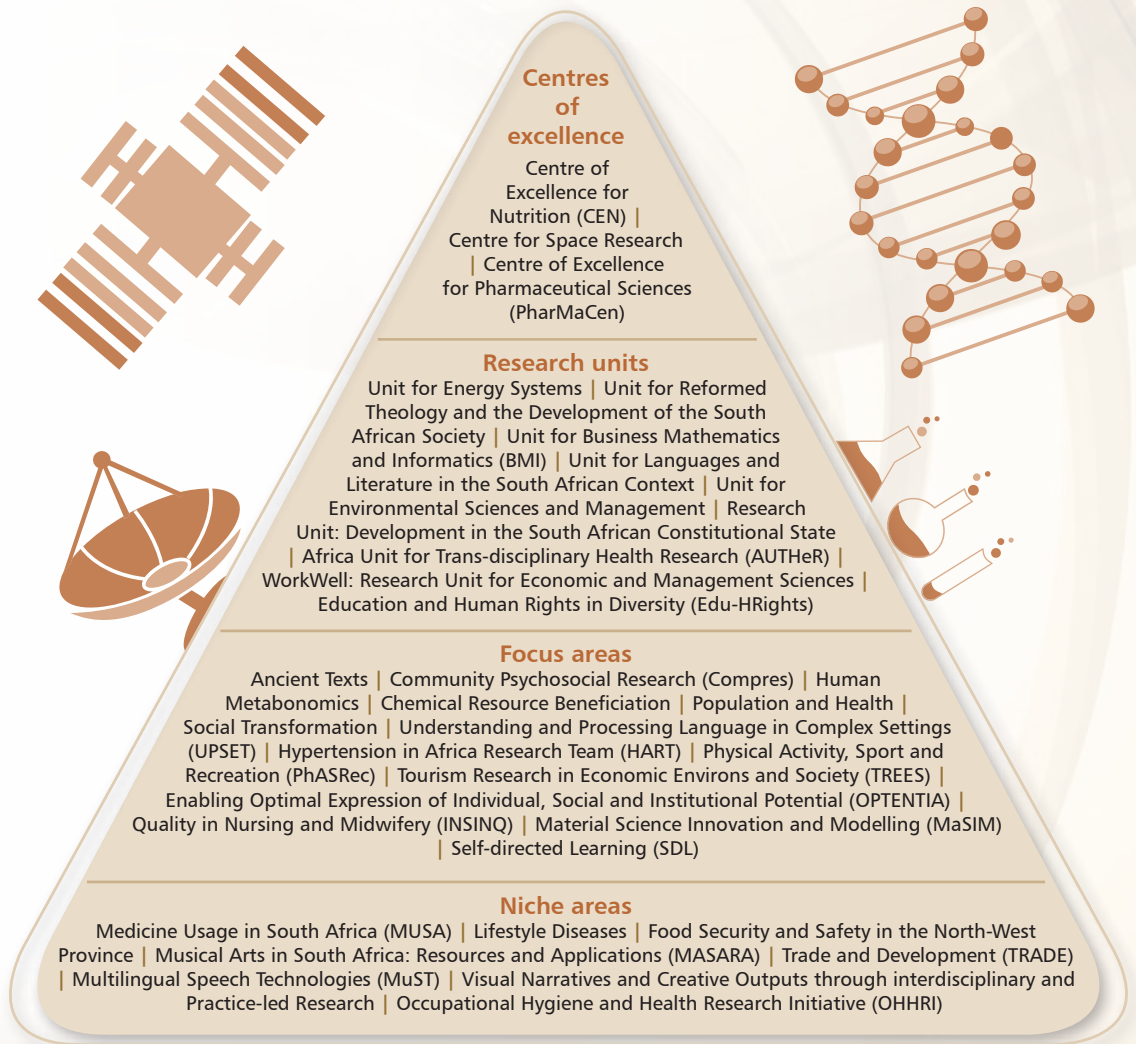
Centres of excellence

Centre of Excellence for Nutrition (CEN) | Centre for Space Research | Centre of Excellence for Pharmaceutical Sciences (PharMaCen)

Research units

Unit for Energy Systems | Unit for Reformed Theology and the Development of the South African Society | Unit for Business Mathematics and Informatics (BMI) | Unit for Languages and Literature in the South African Context | Unit for Environmental Sciences and Management | Research Unit: Development in the South African Constitutional State | Africa Unit for Trans-disciplinary Health Research (AUTHeR) | WorkWell: Research Unit for Economic and Management Sciences | Education and Human Rights in Diversity (Edu-HRights)

Focus areas

Ancient Texts | Community Psychosocial Research (Compres) | Human Metabonomics | Chemical Resource Beneficiation | Population and Health | Social Transformation | Understanding and Processing Language in Complex Settings (UPSET) | Hypertension in Africa Research Team (HART) | Physical Activity, Sport and Recreation (PhASRec) | Tourism Research in Economic Environs and Society (TREES) | Enabling Optimal Expression of Individual, Social and Institutional Potential (OPTENTIA) | Quality in Nursing and Midwifery (INSINQ) | Material Science Innovation and Modelling (MaSIM) | Self-directed Learning (SDL)

Niche areas

Medicine Usage in South Africa (MUSA) | Lifestyle Diseases | Food Security and Safety in the North-West Province | Musical Arts in South Africa: Resources and Applications (MASARA) | Trade and Development (TRADE) | Multilingual Speech Technologies (MuST) | Visual Narratives and Creative Outputs through interdisciplinary and Practice-led Research | Occupational Hygiene and Health Research Initiative (OHHRI)